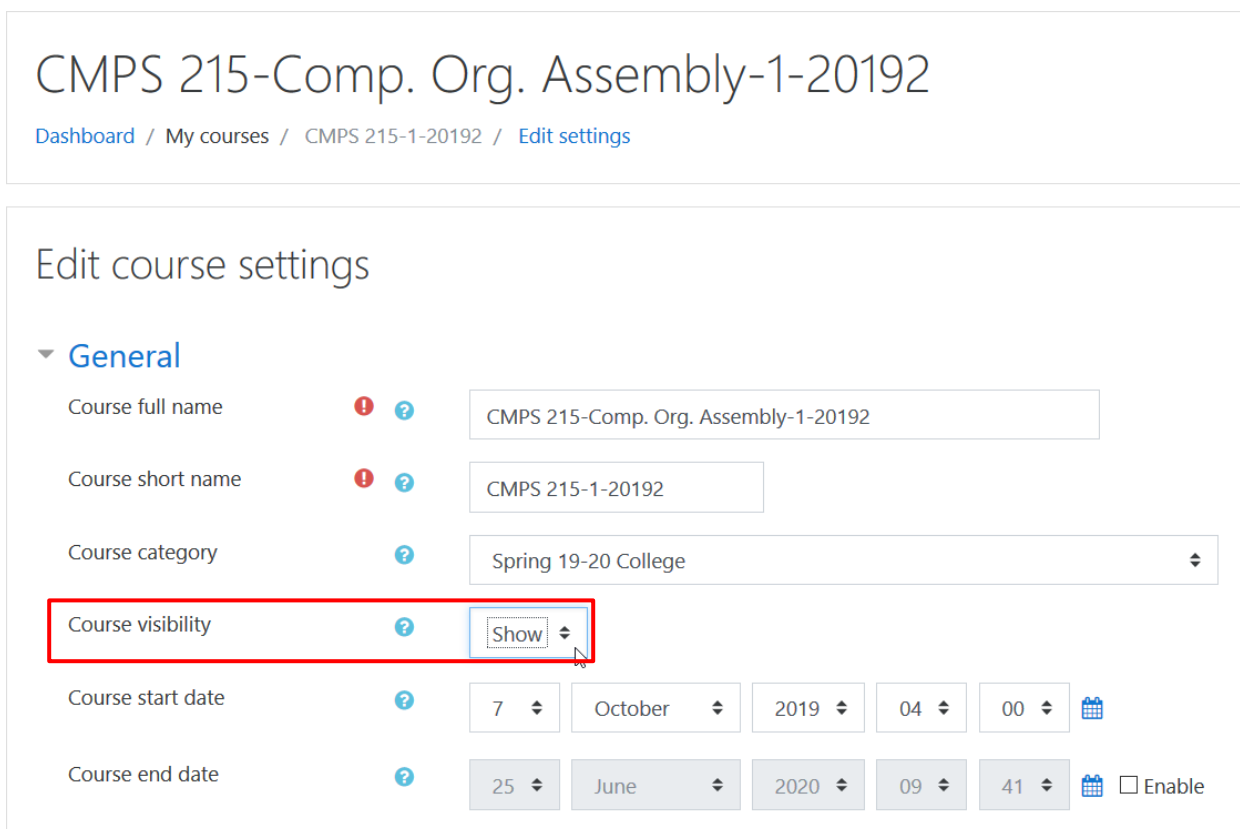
CMPS 215-Comp. Org. Assembly-1-20192

Dashboard / My courses / CMPS 215-1-20192 / Edit settings

Edit course settings

General

Course full name
CMPS 215-Comp. Org. Assembly-1-20192

Course short name
CMPS 215-1-20192

Course category
Spring 19-20 College

Course visibility
Show

Course start date
7 October 2019 04 00

Course end date
25 June 2020 09 41 Enable